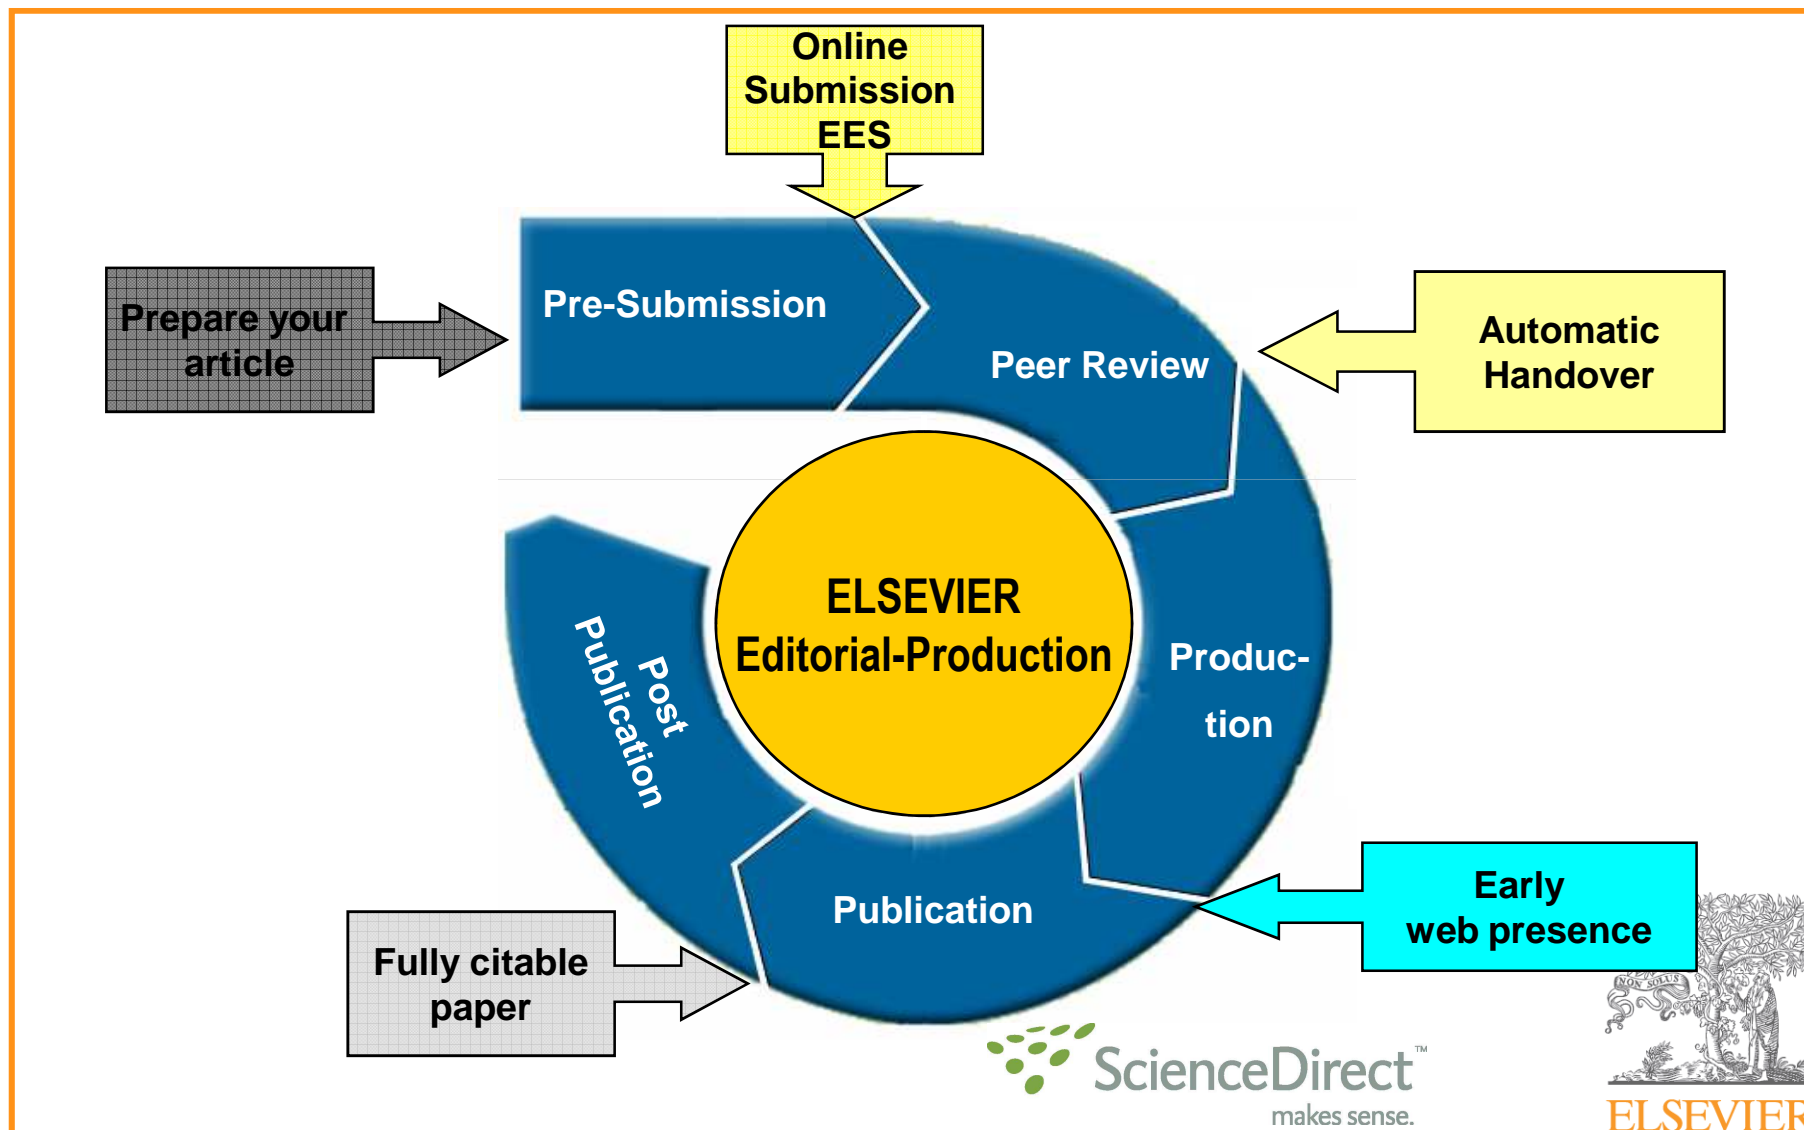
Online Submission EES

Prepare your article

Pre-Submission

Peer Review

Automatic Handover

ELSEVIER Editorial-Production

Post Publication

Produc-tion

Publication

Early web presence

Fully citable paper

ScienceDirect™ makes sense.

NON SOLUS

ELSEVIER